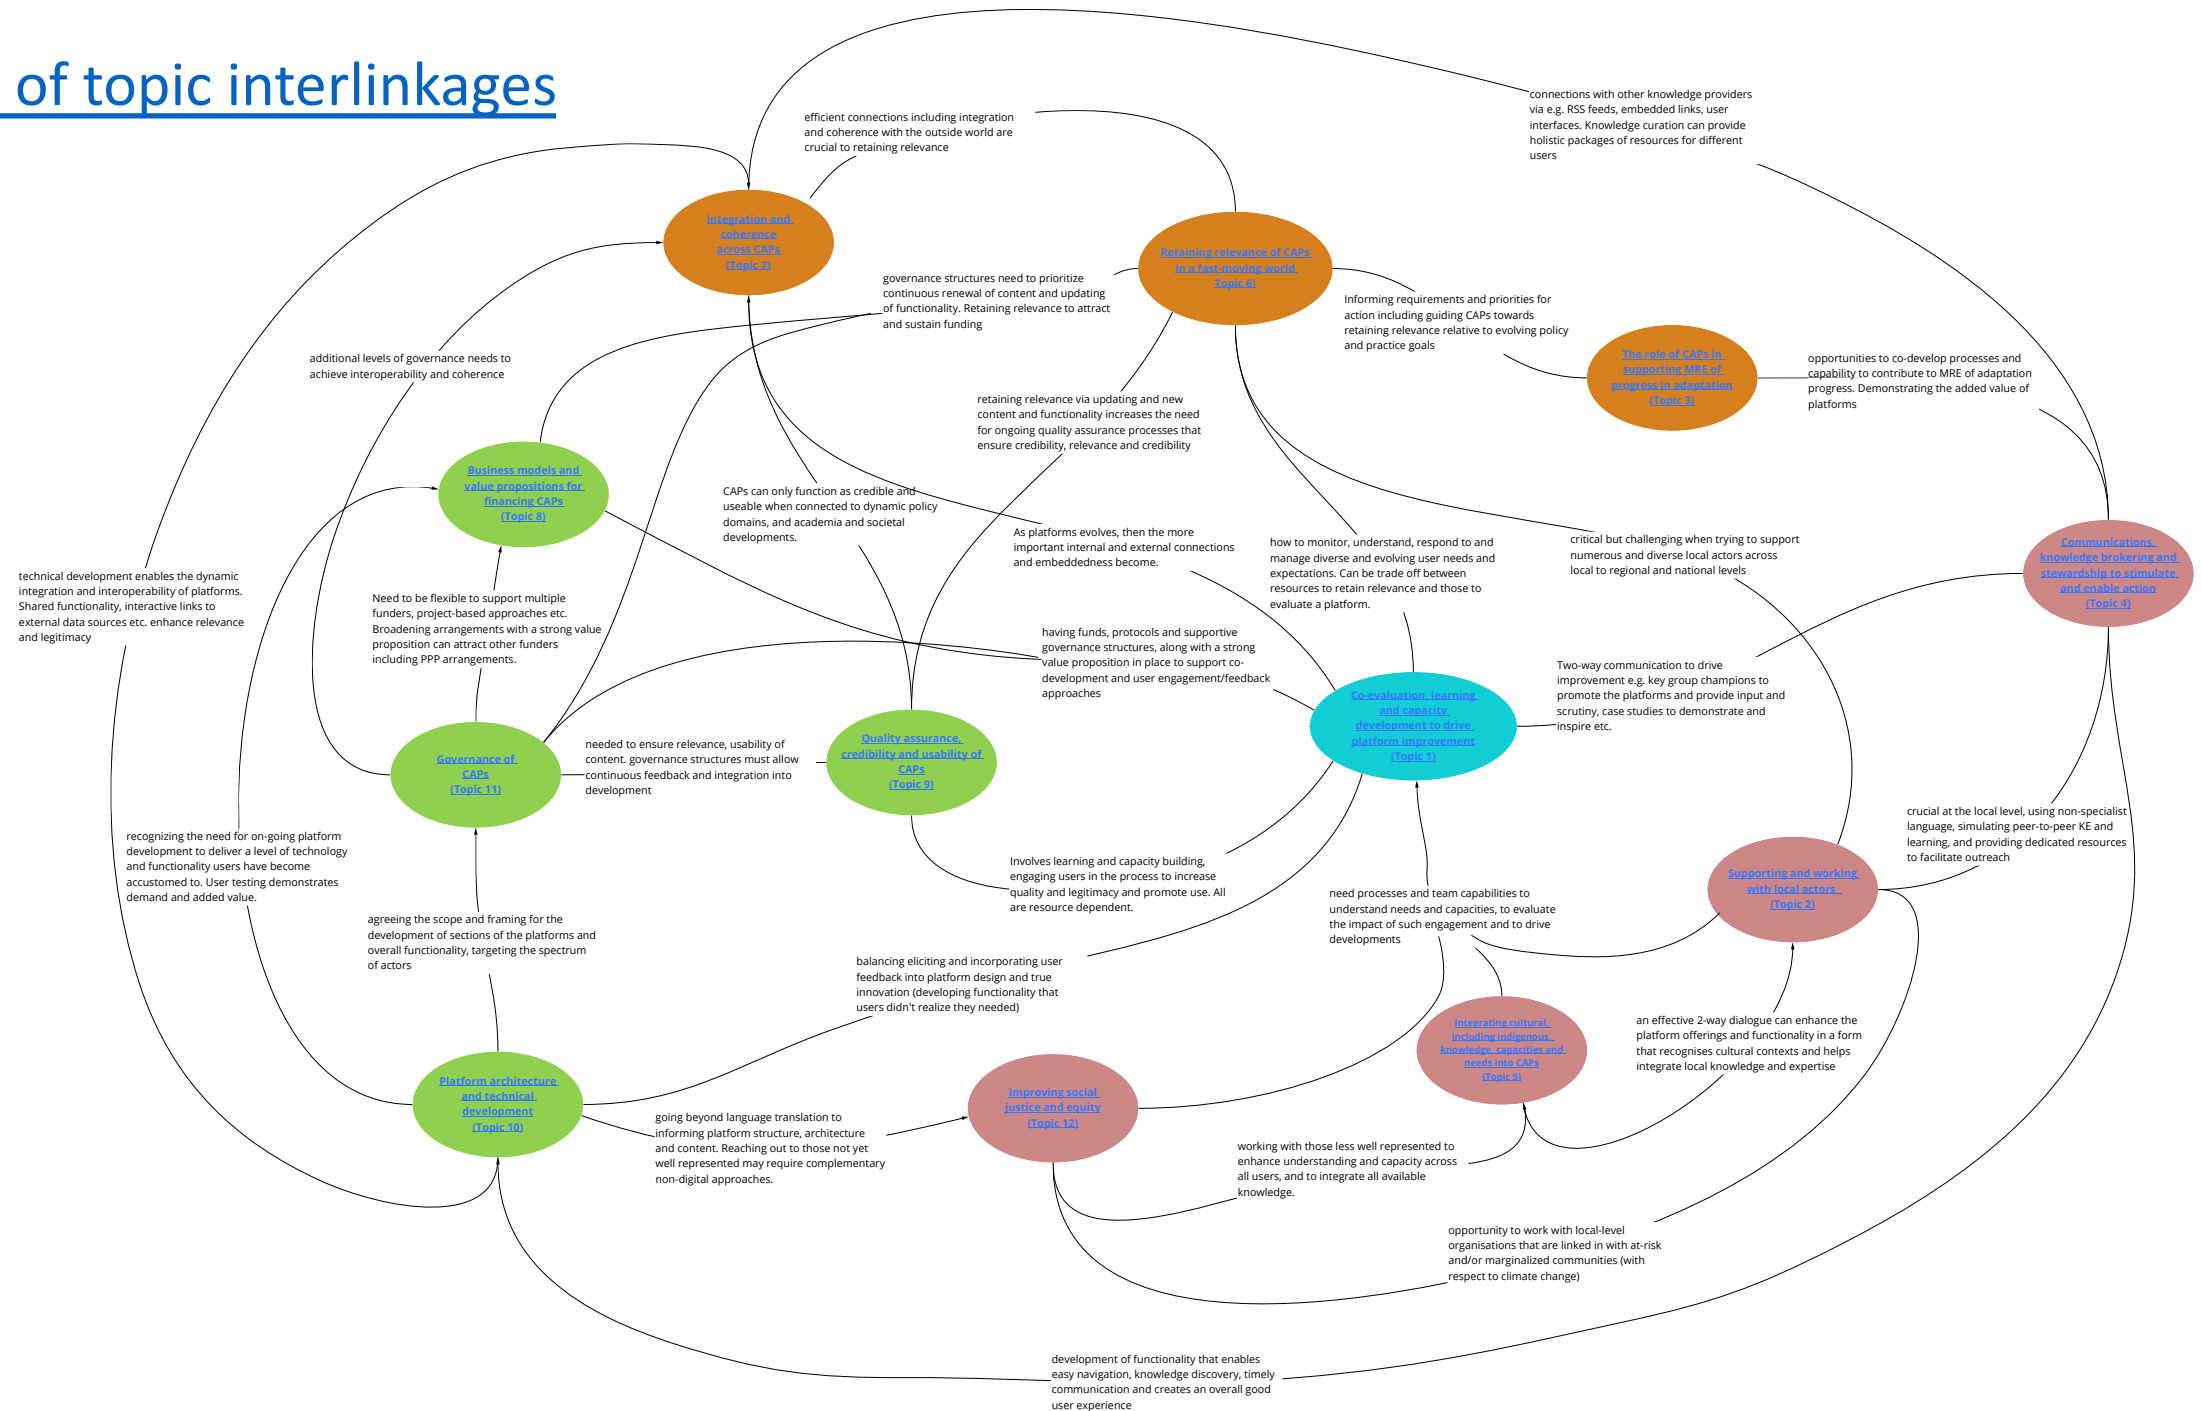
of topic interlinkages

efficient connections including integration and coherence with the outside world are crucial to retaining relevance

connections with other knowledge providers via e.g. RSS feeds, embedded links, user interfaces. Knowledge curation can provide holistic packages of resources for different users

Integration and coherence across CAPs (Topic 7)

Retaining relevance of CAPs in a fast-moving world Topic 6)

governance structures need to prioritize continuous renewal of content and updating of functionality. Retaining relevance to attract and sustain funding

Informing requirements and priorities for action including guiding CAPs towards retaining relevance relative to evolving policy and practice goals

The role of CAPs in supporting MRE of progress in adaptation (Topic 3)

opportunities to co-develop processes and capability to contribute to MRE of adaptation progress. Demonstrating the added value of platforms

additional levels of governance needs to achieve interoperability and coherence

retaining relevance via updating and new content and functionality increases the need for ongoing quality assurance processes that ensure credibility, relevance and credibility

Business models and value propositions for financing CAPs (Topic 8)

CAPs can only function as credible and useable when connected to dynamic policy domains, and academia and societal developments.

As platforms evolves, then the more important internal and external connections and embeddedness become.

how to monitor, understand, respond to and manage diverse and evolving user needs and expectations. Can be trade off between resources to retain relevance and those to evaluate a platform.

critical but challenging when trying to support numerous and diverse local actors across local to regional and national levels

Communications, knowledge brokering and stewardship to stimulate and enable action (Topic 4)

technical development enables the dynamic integration and interoperability of platforms. Shared functionality, interactive links to external data sources etc. enhance relevance and legitimacy

Need to be flexible to support multiple funders, project-based approaches etc. Broadening arrangements with a strong value proposition can attract other funders including PPP arrangements.

having funds, protocols and supportive governance structures, along with a strong value proposition in place to support co-development and user engagement/feedback approaches

Two-way communication to drive improvement e.g. key group champions to promote the platforms and provide input and scrutiny, case studies to demonstrate and inspire etc.

Co-evaluation, learning and capacity development to drive platform improvement (Topic 1)

Governance of CAPs (Topic 11)

needed to ensure relevance, usability of content. governance structures must allow continuous feedback and integration into development

Quality assurance, credibility and usability of CAPs (Topic 9)

crucial at the local level, using non-specialist language, simulating peer-to-peer KE and learning, and providing dedicated resources to facilitate outreach

recognizing the need for on-going platform development to deliver a level of technology and functionality users have become accustomed to. User testing demonstrates demand and added value.

Involves learning and capacity building, engaging users in the process to increase quality and legitimacy and promote use. All are resource dependent.

Supporting and working with local actors (Topic 2)

need processes and team capabilities to understand needs and capacities, to evaluate the impact of such engagement and to drive developments

agreeing the scope and framing for the development of sections of the platforms and overall functionality, targeting the spectrum of actors

balancing eliciting and incorporating user feedback into platform design and true innovation (developing functionality that users didn't realize they needed)

Integrating cultural, including indigenous, knowledge, capacities and needs into CAPs (Topic 5)

an effective 2-way dialogue can enhance the platform offerings and functionality in a form that recognises cultural contexts and helps integrate local knowledge and expertise

Platform architecture and technical development (Topic 10)

Improving social justice and equity (Topic 12)

going beyond language translation to informing platform structure, architecture and content. Reaching out to those not yet well represented may require complementary non-digital approaches.

working with those less well represented to enhance understanding and capacity across all users, and to integrate all available knowledge.

opportunity to work with local-level organisations that are linked in with at-risk and/or marginalized communities (with respect to climate change)

development of functionality that enables easy navigation, knowledge discovery, timely communication and creates an overall good user experience